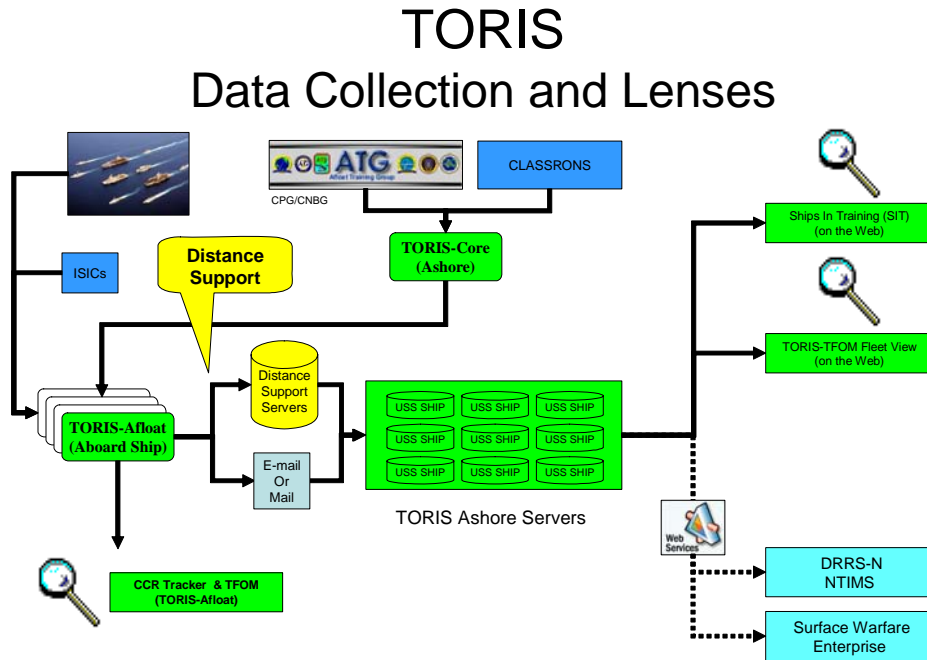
TORIS
Data Collection and Lenses

ATG
Afloat Training Group

CPG/CNBG

CLASSRONS

TORIS-Core
(Ashore)

ISICs

Distance Support

Ships In Training (SIT)
(on the Web)

TORIS-TFOM Fleet View
(on the Web)

TORIS-Afloat
(Aboard Ship)

Distance Support Servers

E-mail Or Mail

| USS SHIP | USS SHIP | USS SHIP |
|---|---|---|
| USS SHIP | USS SHIP | USS SHIP |
| USS SHIP | USS SHIP | USS SHIP |

TORIS Ashore Servers

Web Services

DRRS-N
NTIMS

CCR Tracker & TFOM
(TORIS-Afloat)

Surface Warfare
Enterprise